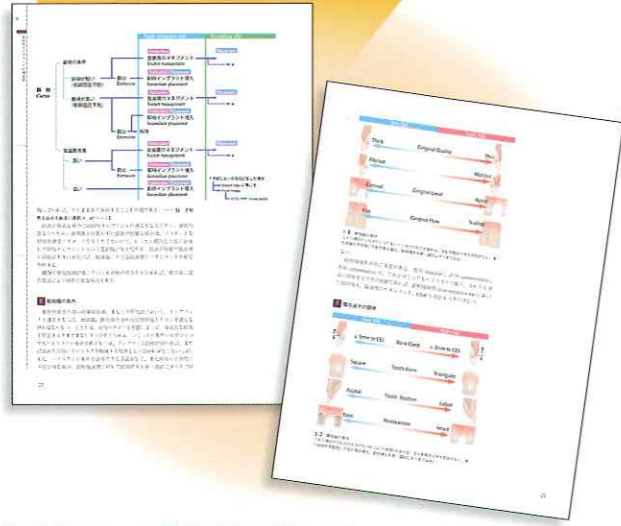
抜歯
Curve

歯槽骨の高さ

Tooth extrusion
矯正的挺出
Implant placement
即時インプラント埋入
Immediate placement

Thick
Gingival Quality
Thin

Flat
Gingival Form
Scalloped

Normal
Gingival Level
Apical

Square
Tooth Form
Triangular

Palatal
Tooth Position
Labial

Restoration

27

21